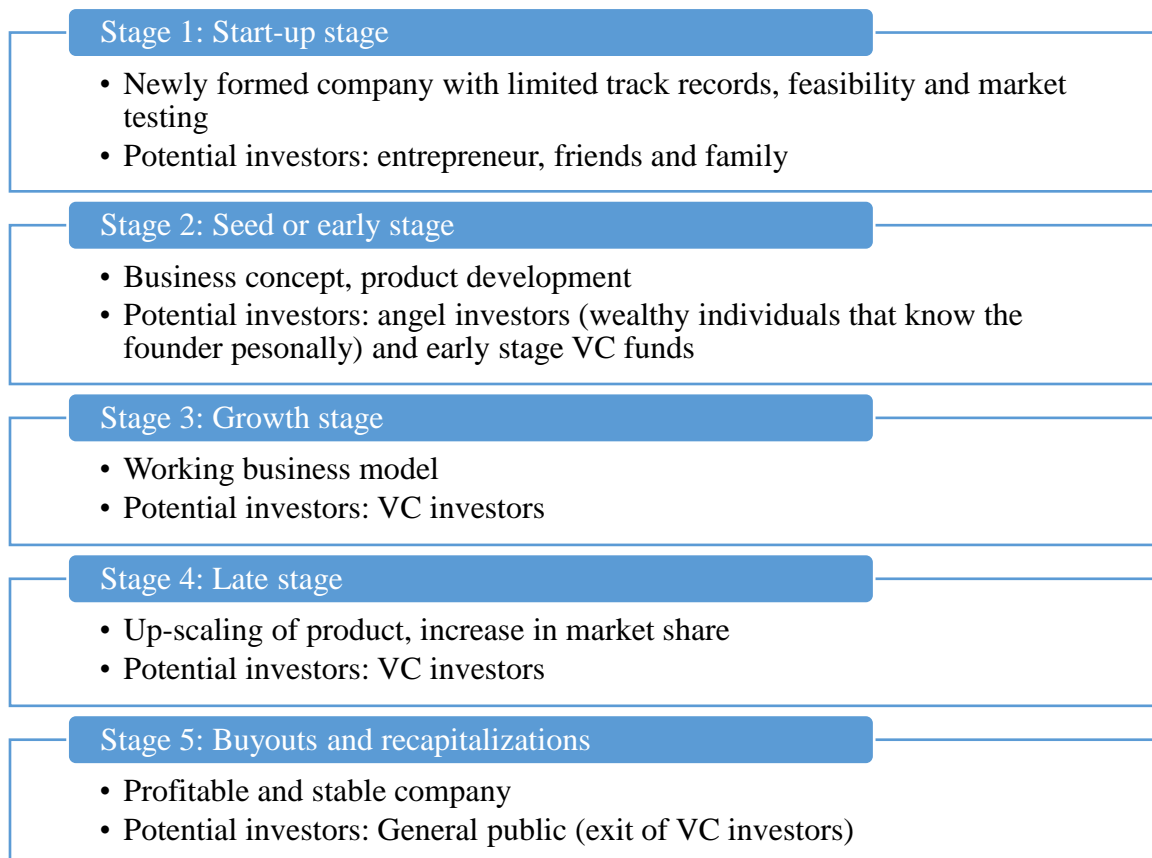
Stage 1: Start-up stage

- Newly formed company with limited track records, feasibility and market testing
- Potential investors: entrepreneur, friends and family

Stage 2: Seed or early stage

- Business concept, product development
- Potential investors: angel investors (wealthy individuals that know the founder pesonally) and early stage VC funds

Stage 3: Growth stage

- Working business model
- Potential investors: VC investors

Stage 4: Late stage

- Up-scaling of product, increase in market share
- Potential investors: VC investors

Stage 5: Buyouts and recapitalizations

- Profitable and stable company
- Potential investors: General public (exit of VC investors)